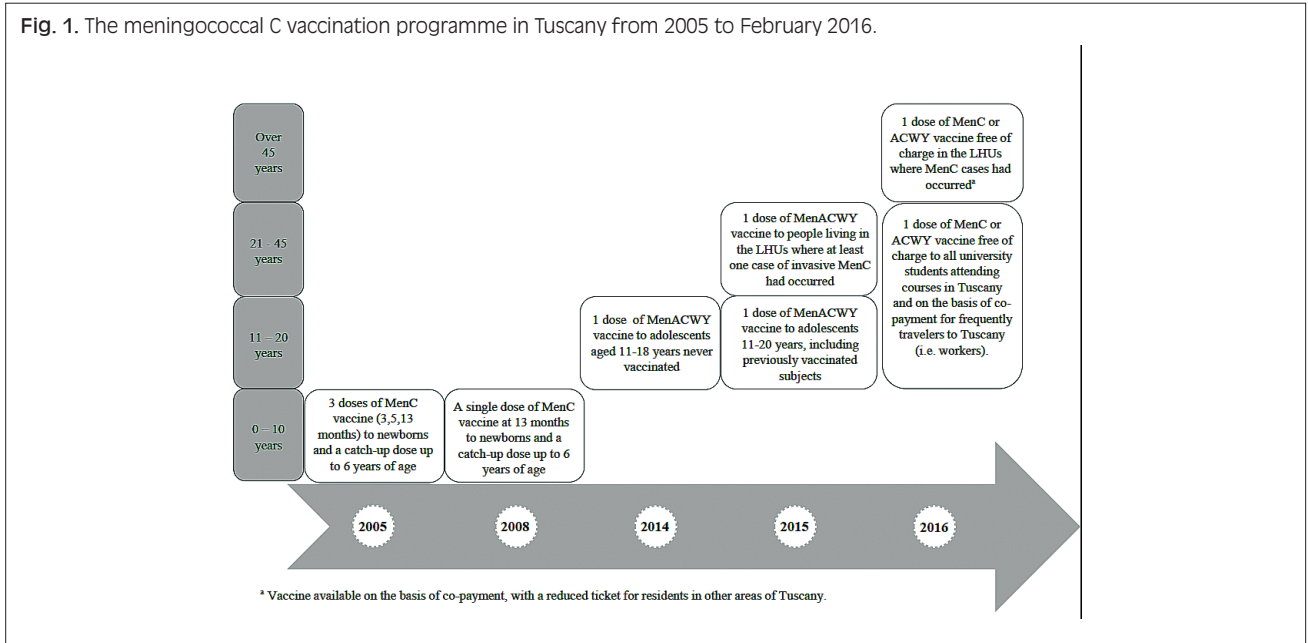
Fig. 1. The meningococcal C vaccination programme in Tuscany from 2005 to February 2016.

Over 45 years

21 – 45 years

11 – 20 years

0 – 10 years

3 doses of MenC vaccine (3,5,13 months) to newborns and a catch-up dose up to 6 years of age

A single dose of MenC vaccine at 13 months to newborns and a catch-up dose up to 6 years of age

1 dose of MenACWY vaccine to adolescents aged 11-18 years never vaccinated

1 dose of MenACWY vaccine to people living in the LHUs where at least one case of invasive MenC had occurred

1 dose of MenACWY vaccine to adolescents 11-20 years, including previously vaccinated subjects

1 dose of MenC or ACWY vaccine free of charge in the LHUs where MenC cases had occurred$^a$

1 dose of MenC or ACWY vaccine free of charge to all university students attending courses in Tuscany and on the basis of co-payment for frequently travelers to Tuscany (i.e. workers).

2005

2008

2014

2015

2016

$^a$ Vaccine available on the basis of co-payment, with a reduced ticket for residents in other areas of Tuscany.